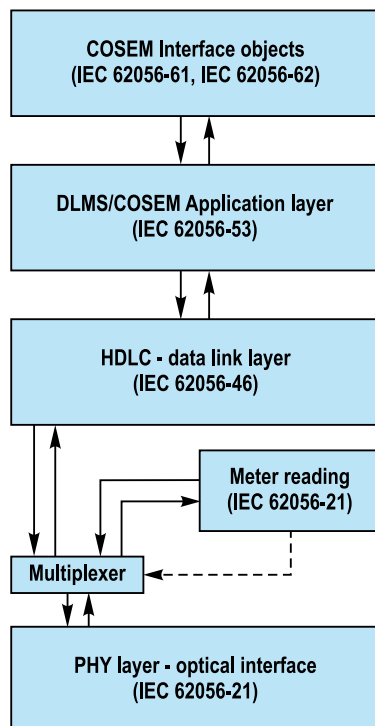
COSEM Interface objects
(IEC 62056-61, IEC 62056-62)

DLMS/COSEM Application layer
(IEC 62056-53)

HDLC - data link layer
(IEC 62056-46)

Meter reading
(IEC 62056-21)

Multiplexer

PHY layer - optical interface
(IEC 62056-21)